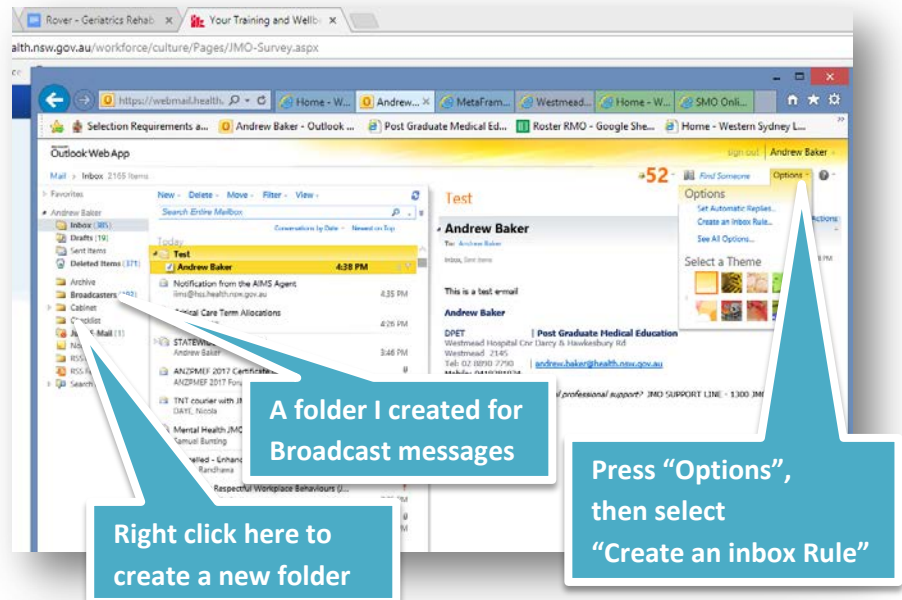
Rover - Geriatrics Rehab ×
Your Training and Wellb ×

alth.nsw.gov.au/workforce/culture/Pages/JMO-Survey.aspx

https://webmail.health.
Home - W...
Andrew... ×
MetaFram...
Westmead...
Home - W...
SMO Onli...

Selection Requirements a...
Andrew Baker - Outlook ...
Post Graduate Medical Ed...
Roster RMO - Google She...
Home - Western Sydney L...

Outlook Web App
sign out
Andrew Baker

Mail > Inbox 2165 Items
+52
Find Someone
Options
Options
Set Automatic Replies...
Create an Inbox Rule...
See All Options...
Select a Theme

Favorites
Andrew Baker
Inbox (385)
Drafts (19)
Sent Items
Deleted Items (371)
Archive
Broadcasters
Cabinet
Checklist
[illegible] Mail (1)
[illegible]
RSS
RSS
Search

New · Delete · Move · Filter · View ·
Search Entire Mailbox
Conversations by Date · Newest on Top
Today
Test
Andrew Baker 4:38 PM
Notification from the AIMS Agent
iims@hss.health.nsw.gov.au 4:35 PM
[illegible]ical Care Term Allocations 4:26 PM
STATEWI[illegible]
Andrew Baker 3:46 PM
ANZMPEF 2017 Certificate
ANZMPEF 2017 Foru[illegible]
TNT courier with JM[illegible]
DAYE, Nicola
Mental Health JMO
Samuel Bunting
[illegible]elled - Enhanc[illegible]
Randhawa
Respectful Workplace Behaviours (J...

Test
Andrew Baker
To: Andrew Baker
Inbox, Sent Items
This is a test e-mail
Andrew Baker
DPET | Post Graduate Medical Education
Westmead Hospital Cnr Darcy & Hawkesbury Rd
Westmead 2145
Tel: 02 8890 7790 | andrew.baker@health.nsw.gov.au
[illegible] professional support? JMO SUPPORT LINE - 1300 JM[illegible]

A folder I created for Broadcast messages

Press “Options”, then select “Create an inbox Rule”

Right click here to create a new folder